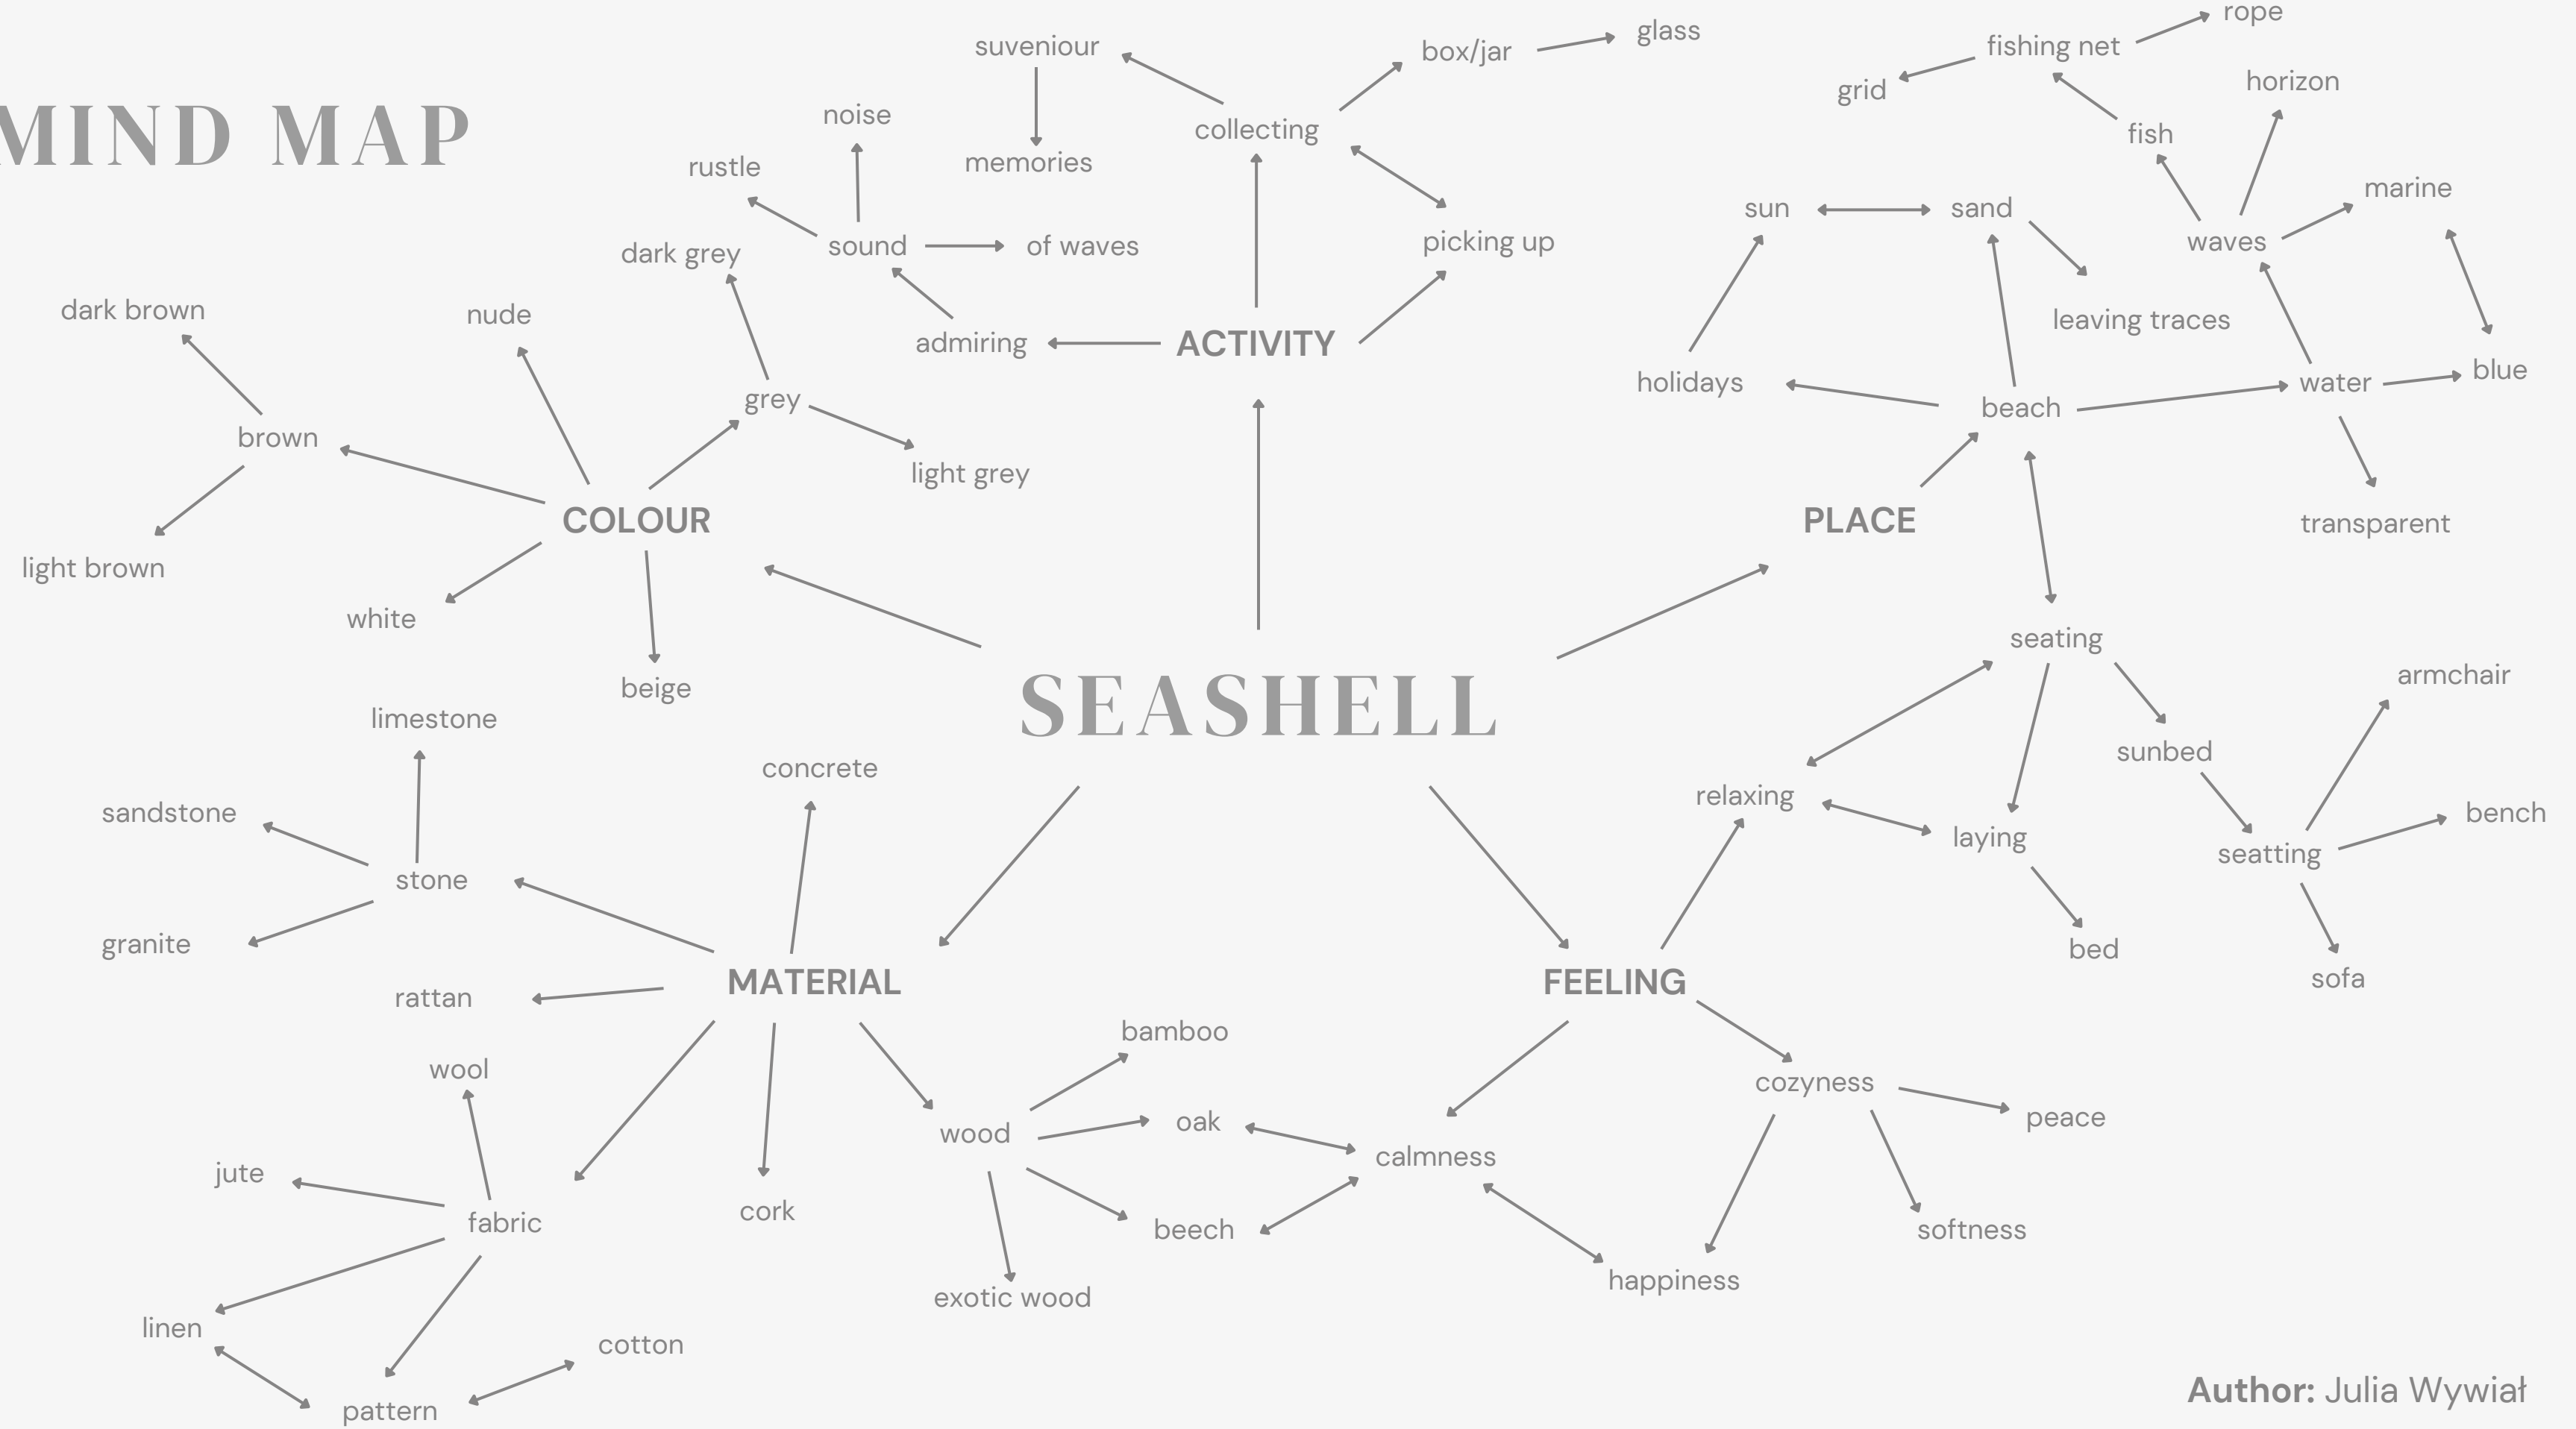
MIND MAP

SEASHELL

ACTIVITY
collecting
suveniour
memories
box/jar
glass
picking up
admiring
sound
noise
rustle
of waves

COLOUR
grey
dark grey
light grey
nude
brown
dark brown
light brown
white
beige

PLACE
beach
holidays
sun
sand
leaving traces
water
waves
fish
fishing net
grid
rope
horizon
marine
blue
transparent
seating
sunbed
seatting
armchair
bench
sofa
relaxing
laying
bed

MATERIAL
stone
limestone
sandstone
granite
concrete
rattan
fabric
wool
jute
linen
pattern
cotton
cork
wood
bamboo
oak
beech
exotic wood

FEELING
calmness
cozyness
peace
softness
happiness

Author: Julia Wywiał